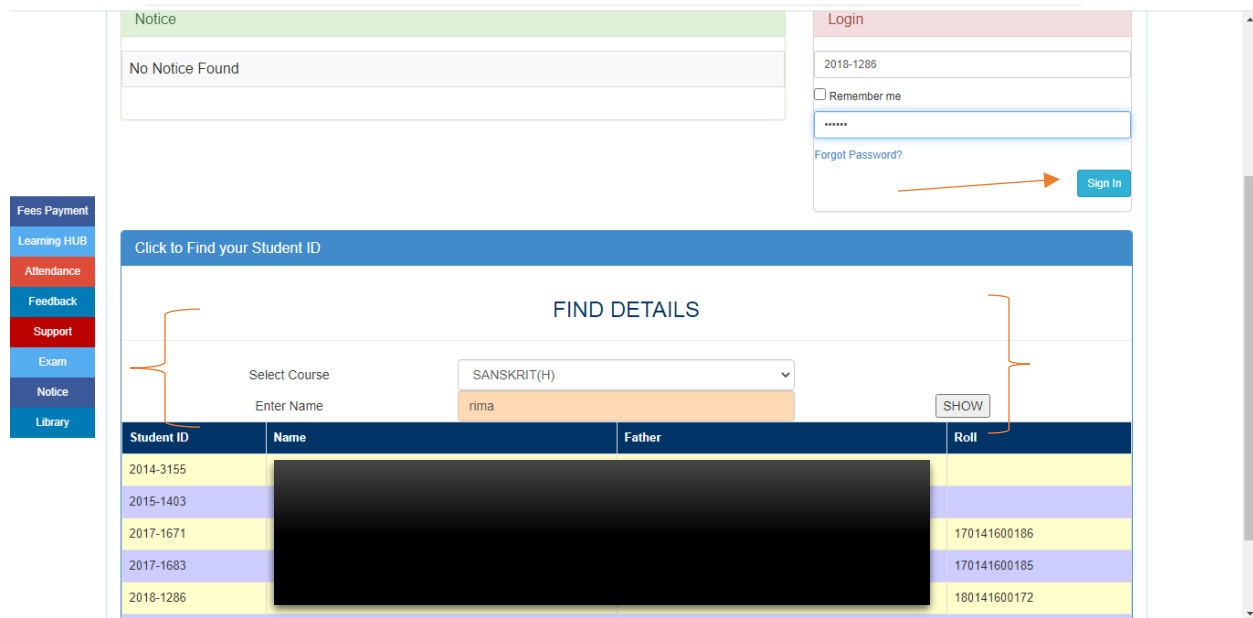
Notice

No Notice Found

Login

2018-1286

Remember me

••••••

Forgot Password?

Sign In

Fees Payment
Learning HUB
Attendance
Feedback
Support
Exam
Notice
Library

Click to Find your Student ID

FIND DETAILS

Select Course SANSKRIT(H)

Enter Name rima

SHOW

| Student ID | Name | Father | Roll |
|---|---|---|---|
| 2014-3155 | | | |
| 2015-1403 | | | |
| 2017-1671 | | | 170141600186 |
| 2017-1683 | | | 170141600185 |
| 2018-1286 | | | 180141600172 |